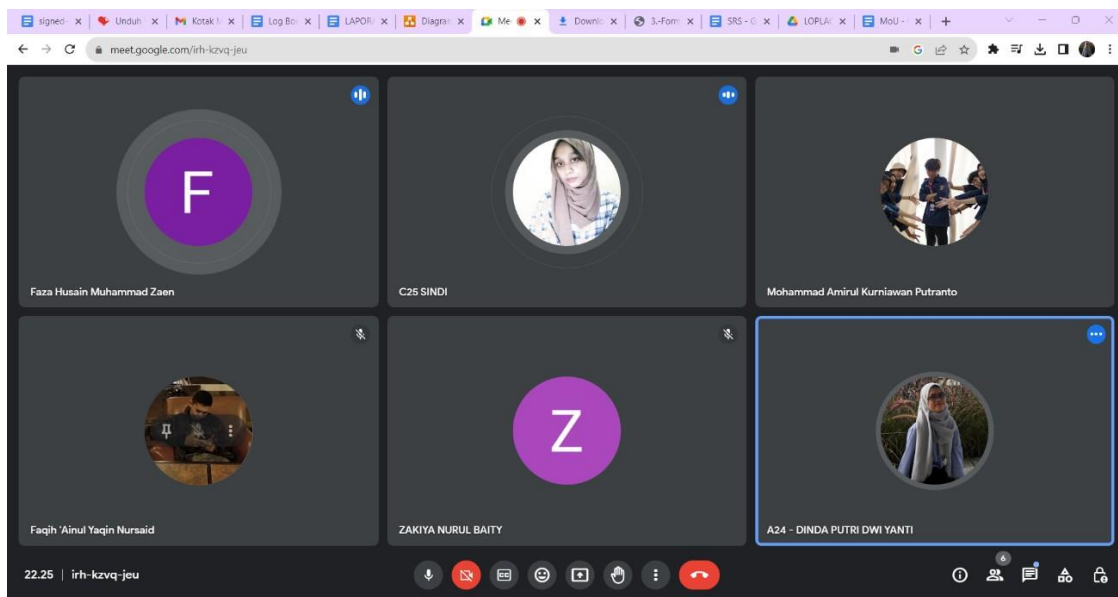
signed- × | Unduh × | Kotak × | Log Bo × | LAPOR × | Diagra × | Me × | Downlo × | 3.-Form × | SRS - × | LOPLA × | MoU - × | +

meet.google.com/irh-kzvq-jeu

F

Faza Husain Muhammad Zaen

C25 SINDI

Mohammad Amirul Kurniawan Putranto

Faqih 'Ainul Yaqin Nursaid

Z

ZAKIYA NURUL BAITY

A24 - DINDA PUTRI DWI YANTI

22.25 | irh-kzvq-jeu

6